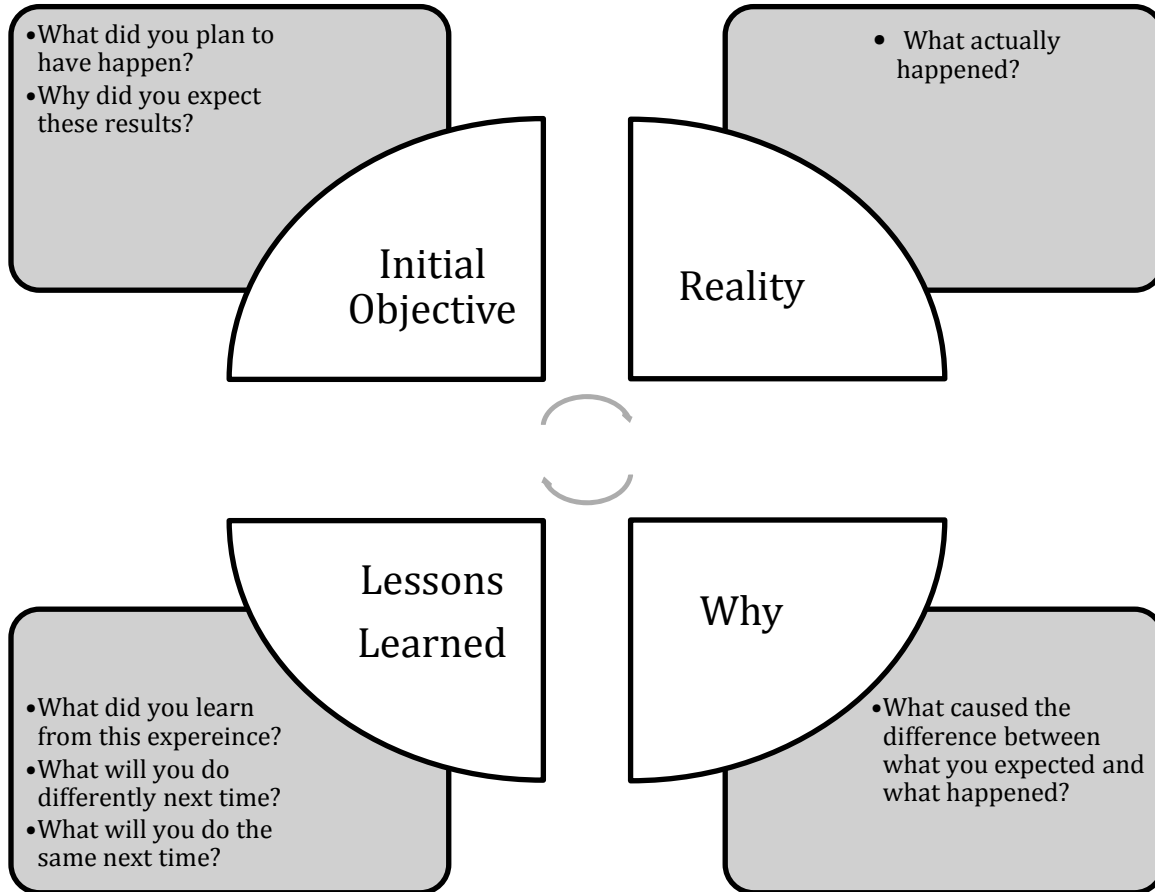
•What did you plan to have happen?
•Why did you expect these results?

Initial Objective

• What actually happened?

Reality

Lessons Learned

•What did you learn from this expereince?
•What will you do differently next time?
•What will you do the same next time?

Why

•What caused the difference between what you expected and what happened?